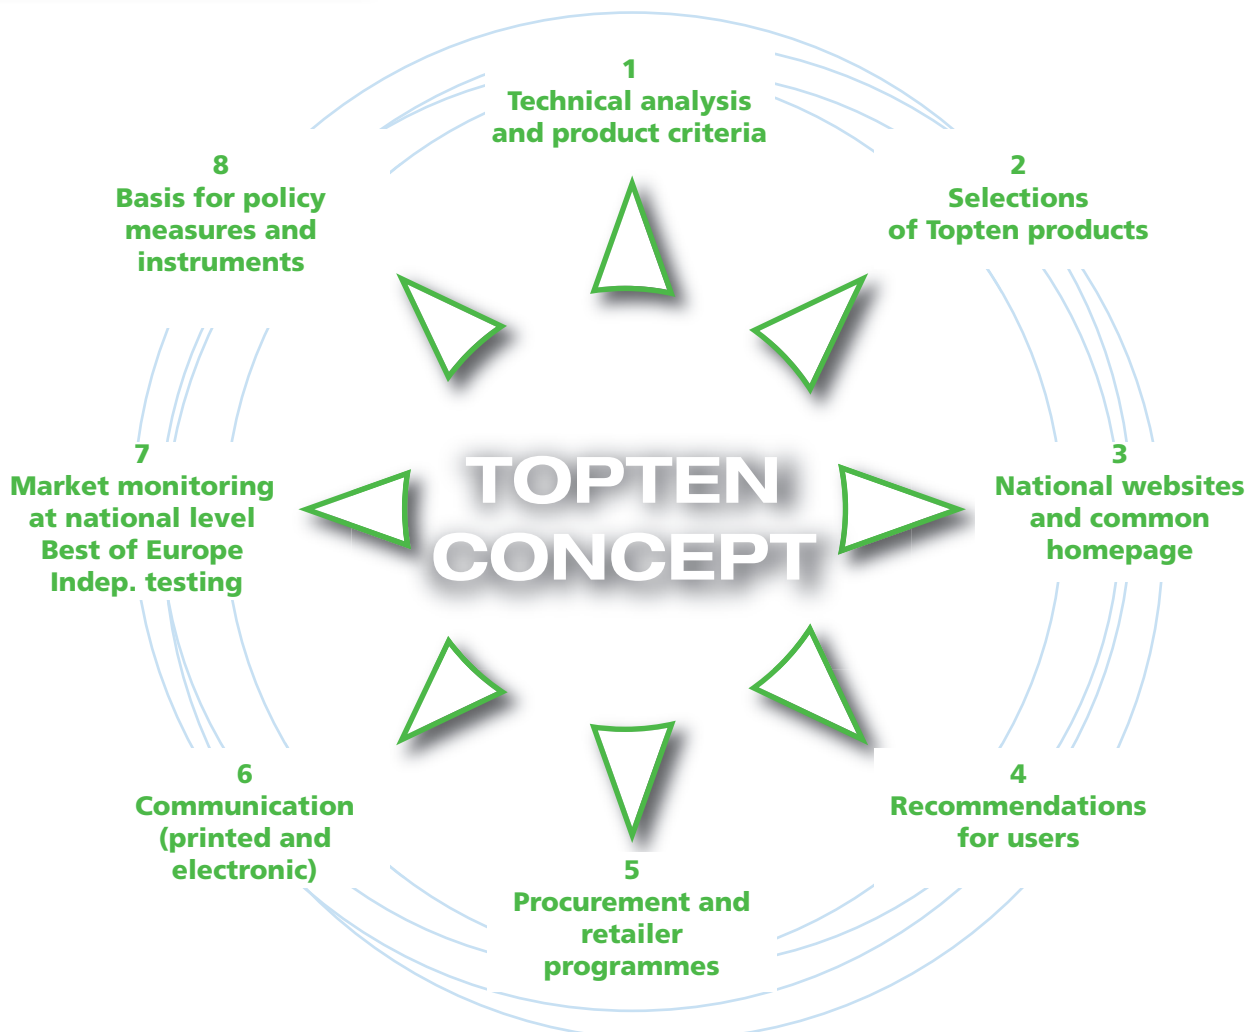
1
Technical analysis and product criteria

8
Basis for policy measures and instruments

2
Selections of Topten products

7
Market monitoring at national level
Best of Europe
Indep. testing

TOPTEN CONCEPT

3
National websites and common homepage

6
Communication (printed and electronic)

4
Recommendations for users

5
Procurement and retailer programmes